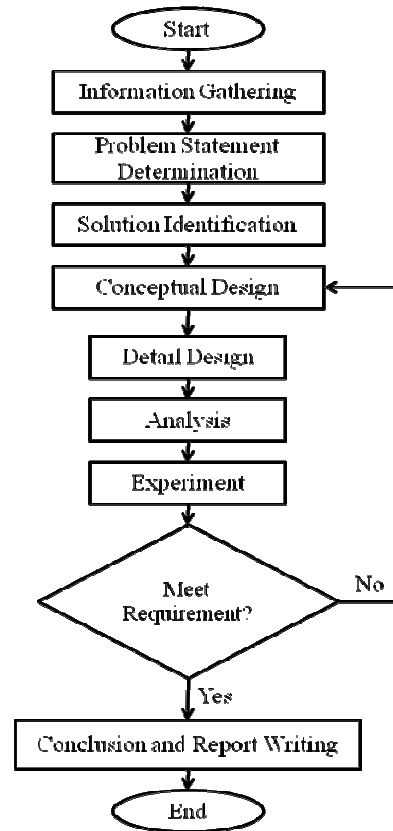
Start

Information Gathering

Problem Statement Determination

Solution Identification

Conceptual Design

Detail Design

Analysis

Experiment

Meet Requirement?

No

Yes

Conclusion and Report Writing

End